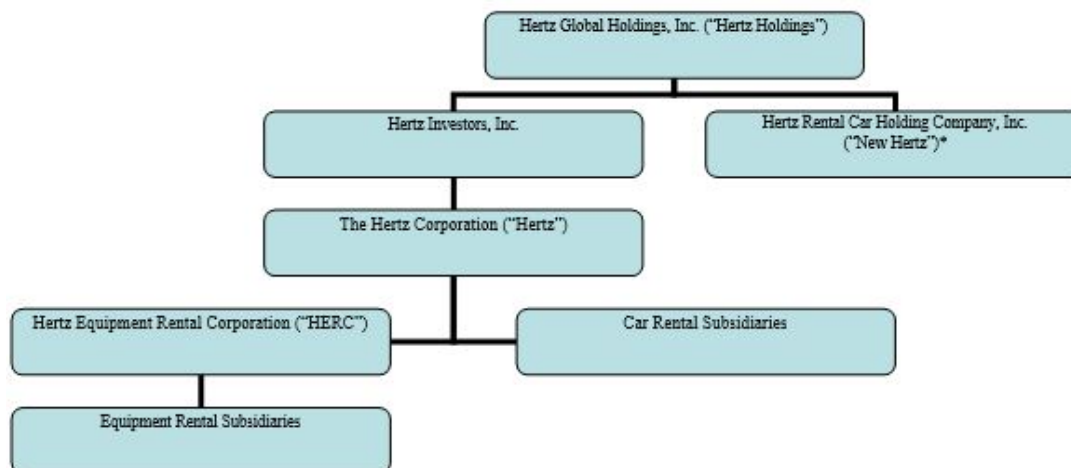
Hertz Global Holdings, Inc. ("Hertz Holdings")

Hertz Investors, Inc.

Hertz Rental Car Holding Company, Inc. ("New Hertz")*

The Hertz Corporation ("Hertz")

Hertz Equipment Rental Corporation ("HERC")

Car Rental Subsidiaries

Equipment Rental Subsidiaries